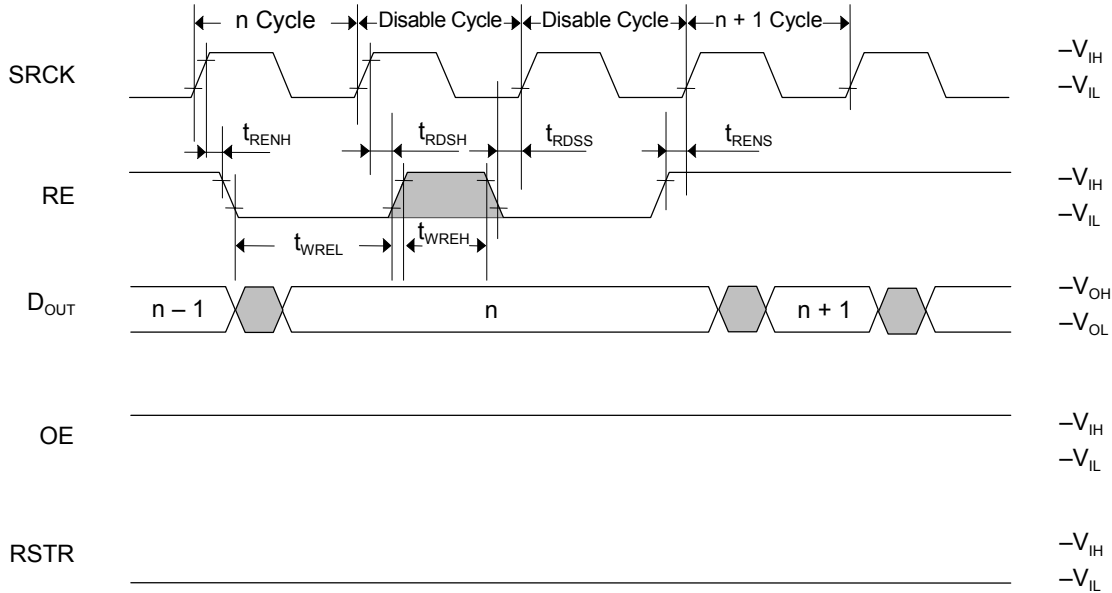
n Cycle
Disable Cycle
Disable Cycle
n + 1 Cycle

SRCK
$-V_{IH}$
$-V_{IL}$

$t_{RENH}$
$t_{RDSH}$
$t_{RDSS}$
$t_{RENS}$

RE
$-V_{IH}$
$-V_{IL}$

$t_{WREL}$
$t_{WREH}$

$D_{OUT}$
n – 1
n
n + 1
$-V_{OH}$
$-V_{OL}$

OE
$-V_{IH}$
$-V_{IL}$

RSTR
$-V_{IH}$
$-V_{IL}$